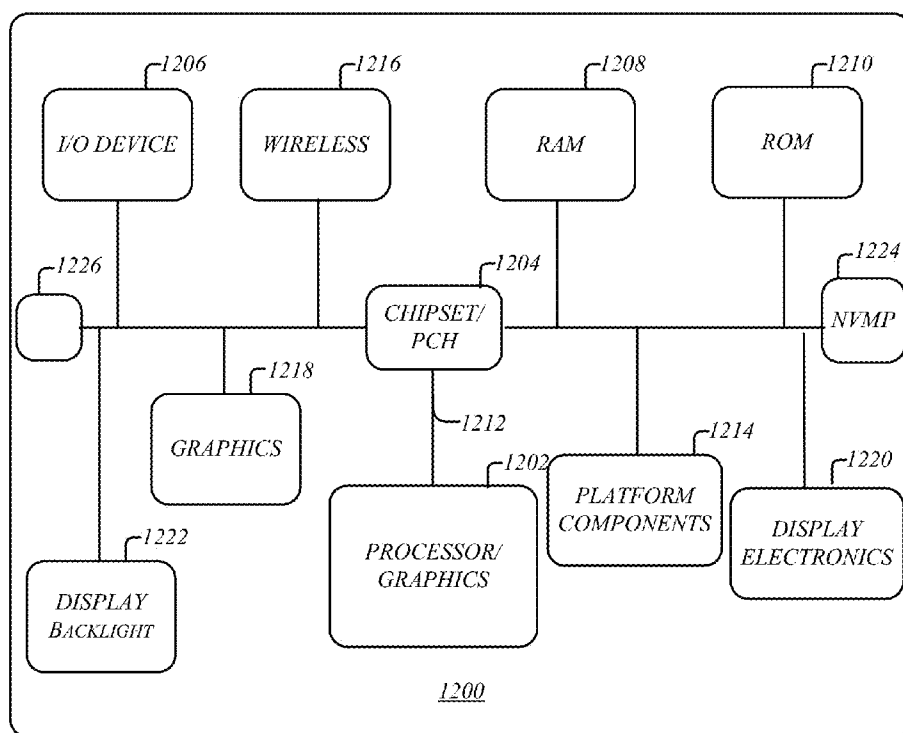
1206
I/O DEVICE

1216
WIRELESS

1208
RAM

1210
ROM

1226

1204
CHIPSET/ PCH

1224
NVMP

1218
GRAPHICS

1212

1214
PLATFORM COMPONENTS

1220
DISPLAY ELECTRONICS

1202
PROCESSOR/ GRAPHICS

1222
DISPLAY BACKLIGHT

1200